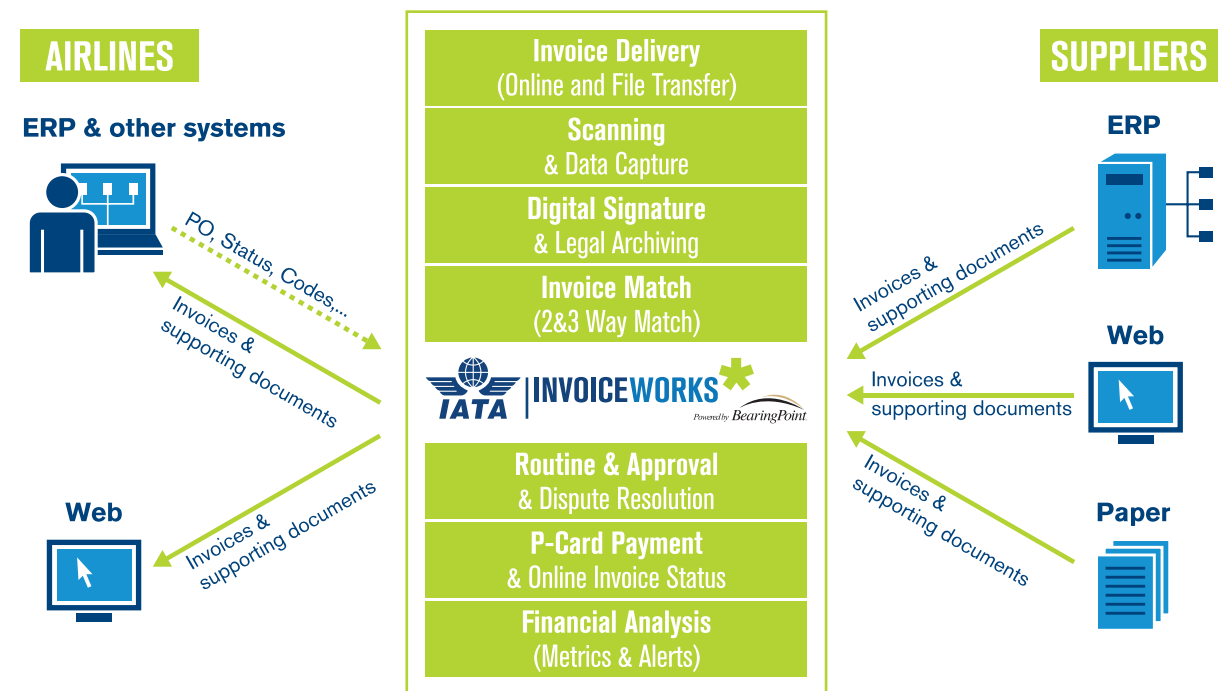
AIRLINES

ERP & other systems

PO, Status, Codes,...

Invoices & supporting documents

Invoices & supporting documents

Web

Invoice Delivery
(Online and File Transfer)

Scanning
& Data Capture

Digital Signature
& Legal Archiving

Invoice Match
(2&3 Way Match)

IATA | INVOICEWORKS
Powered by BearingPoint

Routine & Approval
& Dispute Resolution

P-Card Payment
& Online Invoice Status

Financial Analysis
(Metrics & Alerts)

SUPPLIERS

ERP

Invoices & supporting documents

Web

Invoices & supporting documents

Invoices & supporting documents

Paper